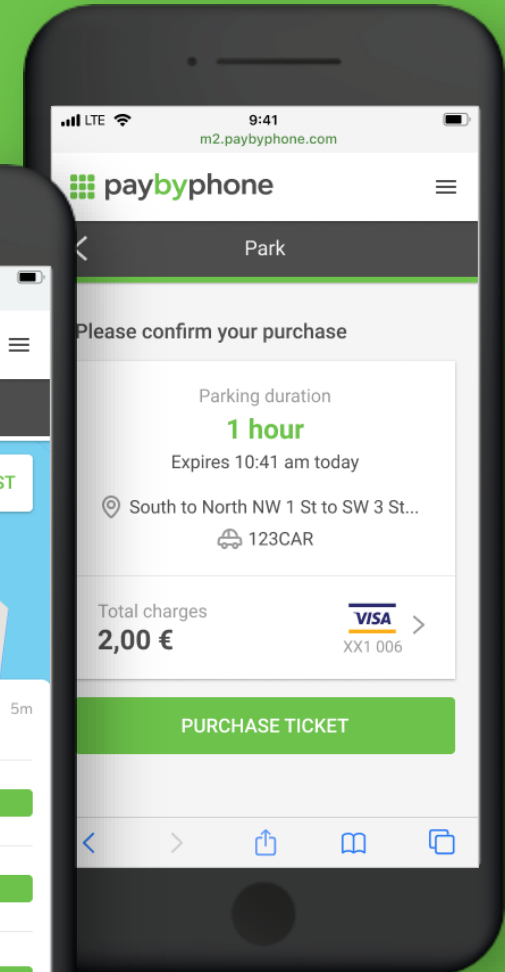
LTE 9:41
m2.paybyphone.com

paybyphone

Park

Please confirm your purchase

Parking duration
1 hour
Expires 10:41 am today

South to North NW 1 St to SW 3 St...
123CAR

Total charges
2,00 €

VISA
XX1 006

PURCHASE TICKET

ST

5m